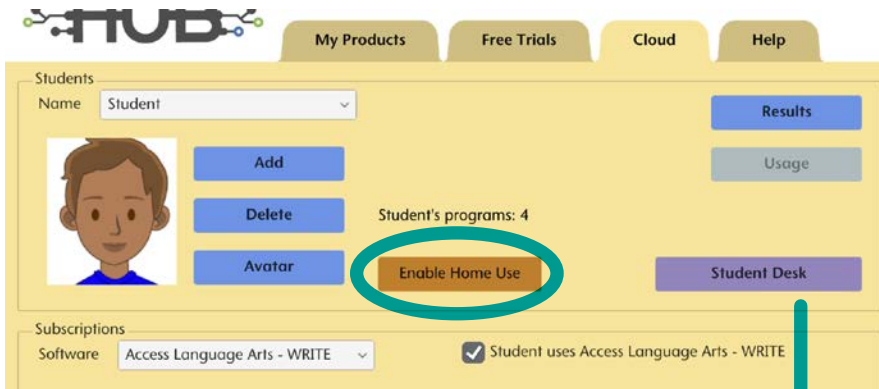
HUB

My Products
Free Trials
Cloud
Help

Students
Name Student

Results
Usage

Add
Delete
Avatar

Student's programs: 4

Enable Home Use

Student Desk

Subscriptions
Software Access Language Arts - WRITE

Student uses Access Language Arts - WRITE